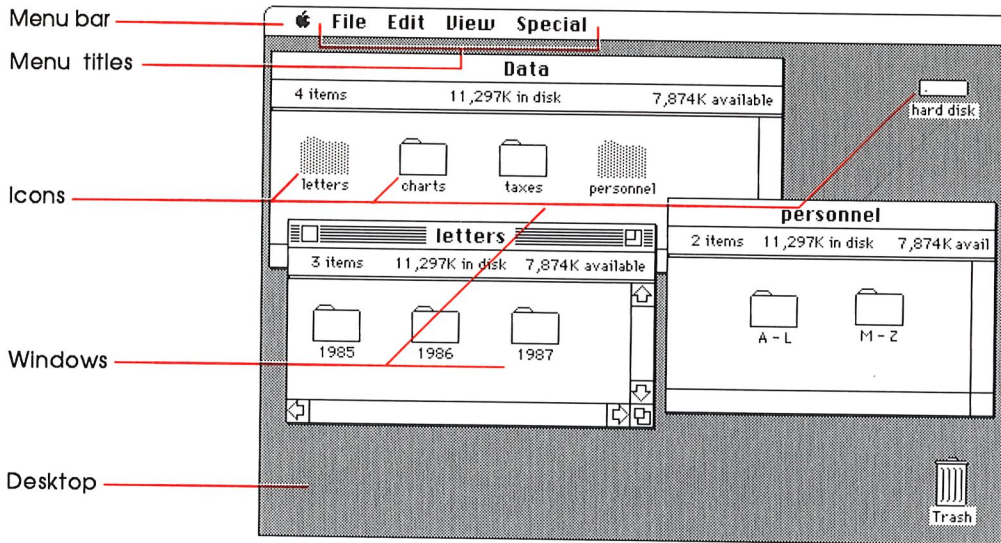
Menu bar

Menu titles

Icons

Windows

Desktop

File Edit View Special

Data

4 items 11,297K in disk 7,874K available

letters charts taxes personnel

hard disk

letters

3 items 11,297K in disk 7,874K available

1985 1986 1987

personnel

2 items 11,297K in disk 7,874K avail

A - L M - Z

Trash